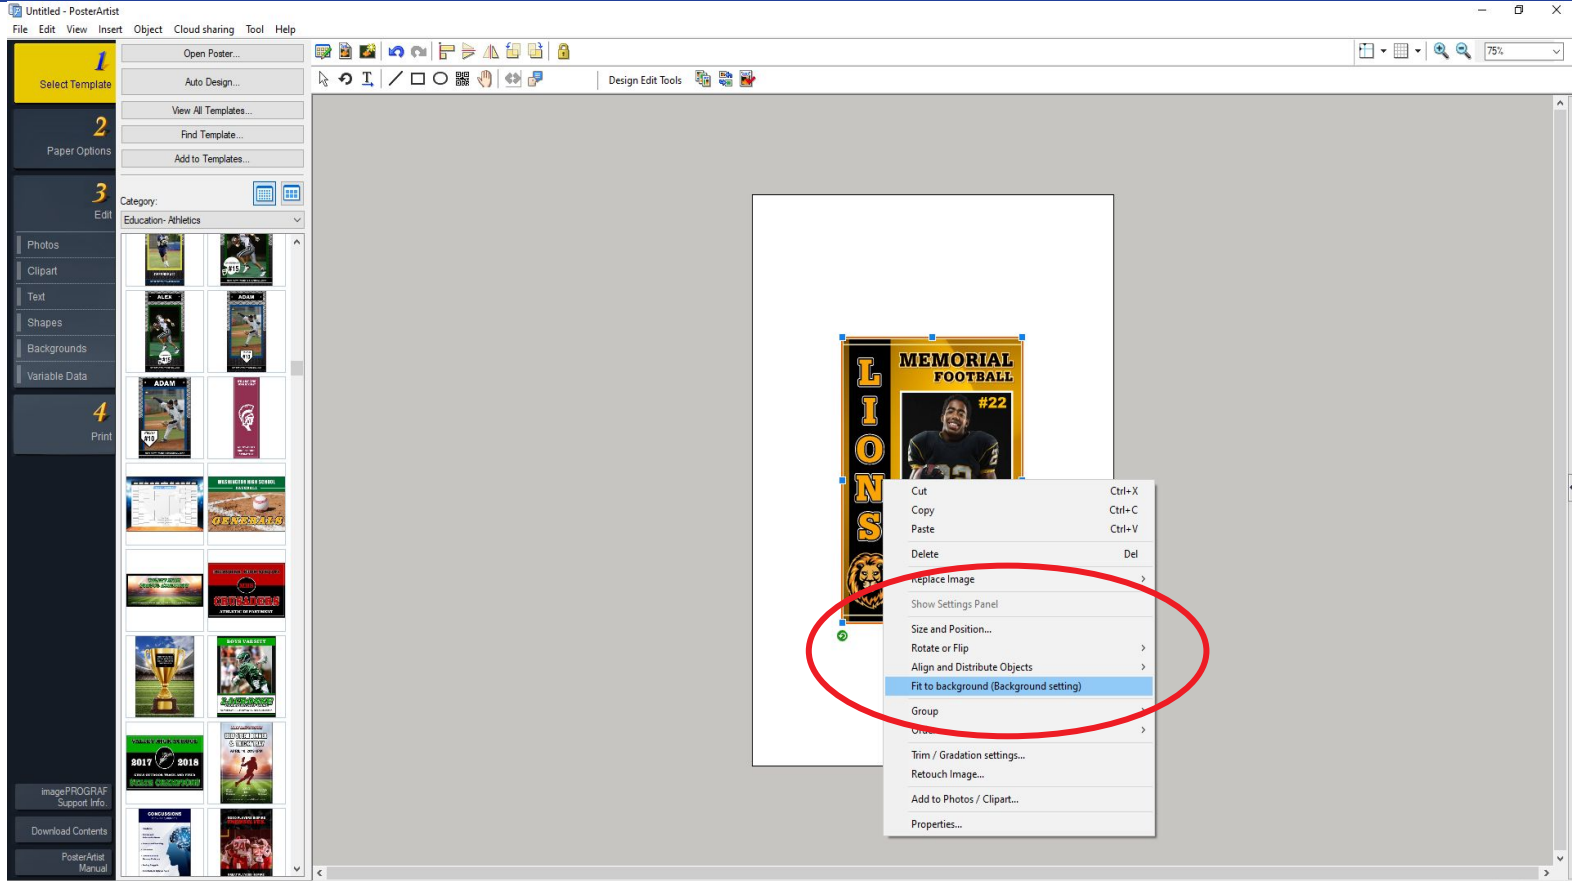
Untitled - PosterArtist

File Edit View Insert Object Cloud sharing Tool Help

1
Select Template

2
Paper Options

3
Edit

Photos
Clipart
Text
Shapes
Backgrounds
Variable Data

4
Print

imagePROGRAF Support Info.
Download Contents
PosterArtist Manual

Open Poster...
Auto Design...
View All Templates...
Find Template...
Add to Templates...

Category:
Education- Athletics

ALEX
ADAM
ADAM

2017 2018

CONCUSSIONS

Design Edit Tools

75%

MEMORIAL FOOTBALL
#22
LIONS

Cut Ctrl+X
Copy Ctrl+C
Paste Ctrl+V
Delete Del
Replace Image
Show Settings Panel
Size and Position...
Rotate or Flip
Align and Distribute Objects
Fit to background (Background setting)
Group
Order
Trim / Gradation settings...
Retouch Image...
Add to Photos / Clipart...
Properties...